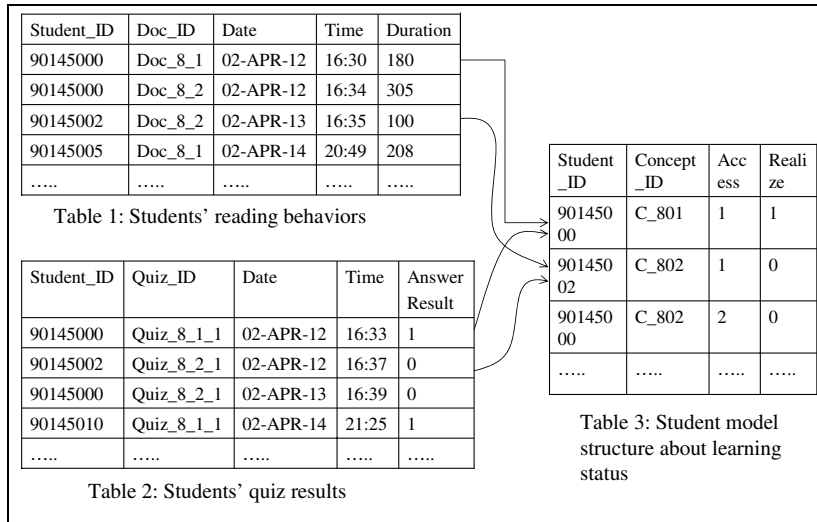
| Student_ID | Doc_ID | Date | Time | Duration |
|---|---|---|---|---|
| 90145000 | Doc_8_1 | 02-APR-12 | 16:30 | 180 |
| 90145000 | Doc_8_2 | 02-APR-12 | 16:34 | 305 |
| 90145002 | Doc_8_2 | 02-APR-13 | 16:35 | 100 |
| 90145005 | Doc_8_1 | 02-APR-14 | 20:49 | 208 |
| ….. | ….. | ….. | ….. | ….. |

Table 1: Students’ reading behaviors

| Student_ID | Quiz_ID | Date | Time | Answer Result |
|---|---|---|---|---|
| 90145000 | Quiz_8_1_1 | 02-APR-12 | 16:33 | 1 |
| 90145002 | Quiz_8_2_1 | 02-APR-12 | 16:37 | 0 |
| 90145000 | Quiz_8_2_1 | 02-APR-13 | 16:39 | 0 |
| 90145010 | Quiz_8_1_1 | 02-APR-14 | 21:25 | 1 |
| ….. | ….. | ….. | ….. | ….. |

Table 2: Students’ quiz results

| Student_ID | Concept_ID | Access | Realize |
|---|---|---|---|
| 90145000 | C_801 | 1 | 1 |
| 90145002 | C_802 | 1 | 0 |
| 90145000 | C_802 | 2 | 0 |
| ….. | ….. | ….. | ….. |

Table 3: Student model structure about learning status